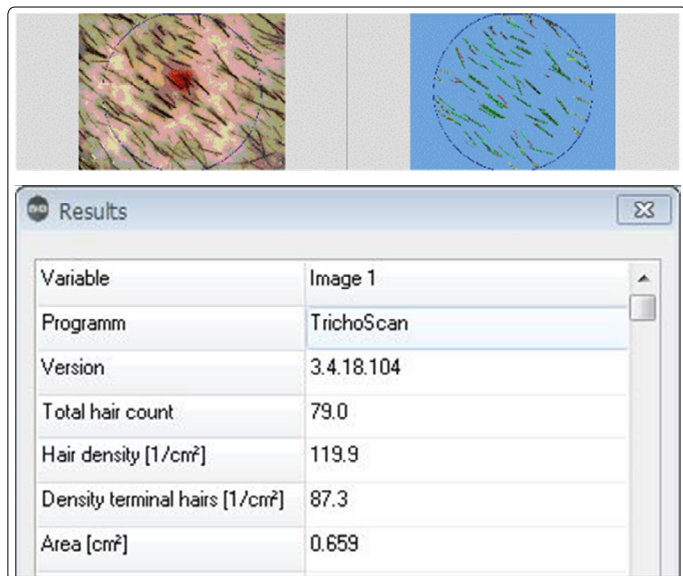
Results

| Variable | Image 1 |
|---|---|
| Programm | TrichoScan |
| Version | 3.4.18.104 |
| Total hair count | 79.0 |
| Hair density [1/cm²] | 119.9 |
| Density terminal hairs [1/cm²] | 87.3 |
| Area [cm²] | 0.659 |